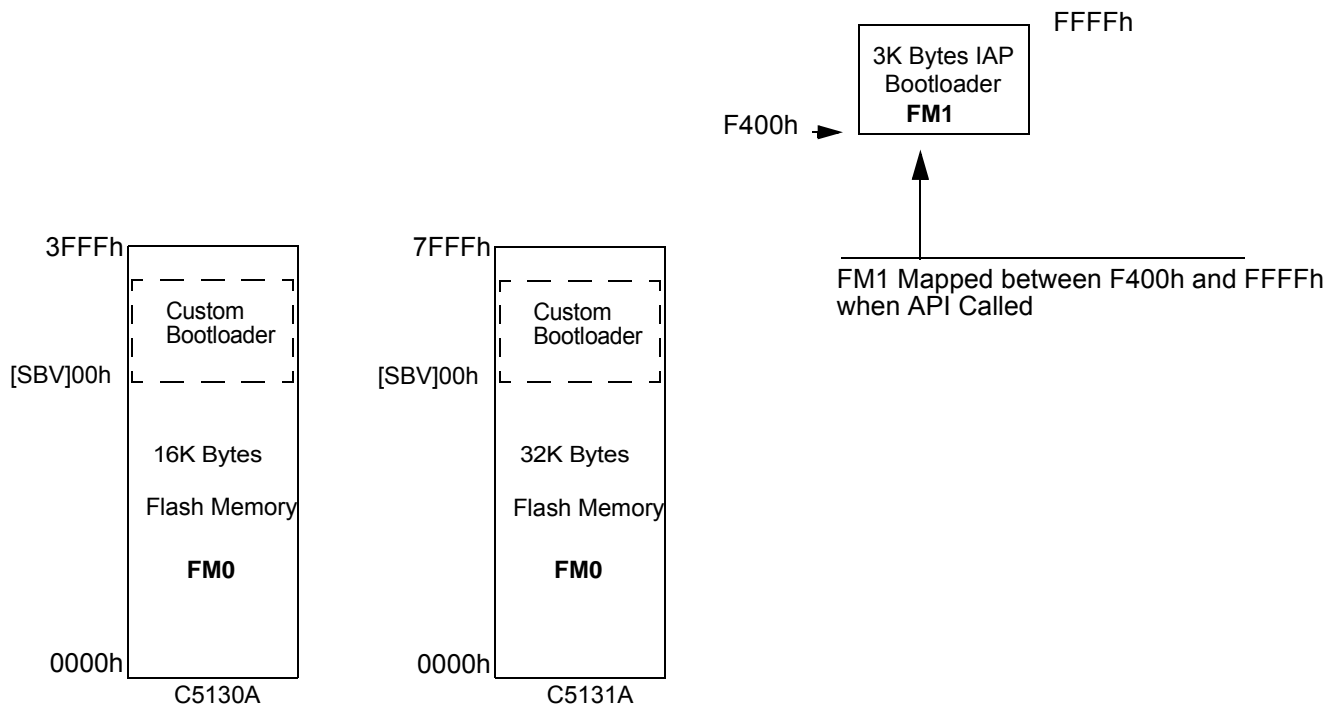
FFFFh

3K Bytes IAP Bootloader
**FM1**

F400h

FM1 Mapped between F400h and FFFFh when API Called

3FFFh

Custom Bootloader

[SBV]00h

16K Bytes

Flash Memory

**FM0**

0000h

C5130A

7FFFh

Custom Bootloader

[SBV]00h

32K Bytes

Flash Memory

**FM0**

0000h

C5131A